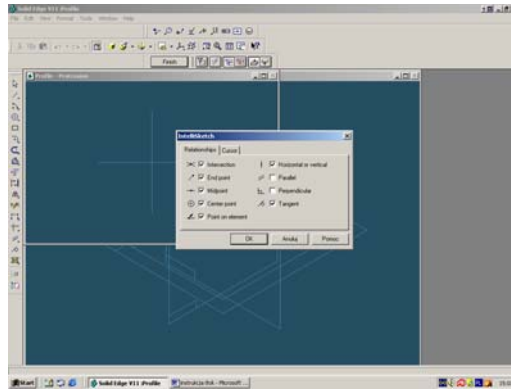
Solid Edge V11 -Profile

File Edit View Format Tools Window Help

Finish

Profile - Protrusion

IntelliSketch

Relationships | Cursor

Intersection

End point

Midpoint

Center point

Point on element

Horizontal or vertical

Parallel

Perpendicular

Tangent

OK

Anuluj

Pomoc

Start

Solid Edge V11 -Profile

Instrukcja 8ok - Microsoft ...